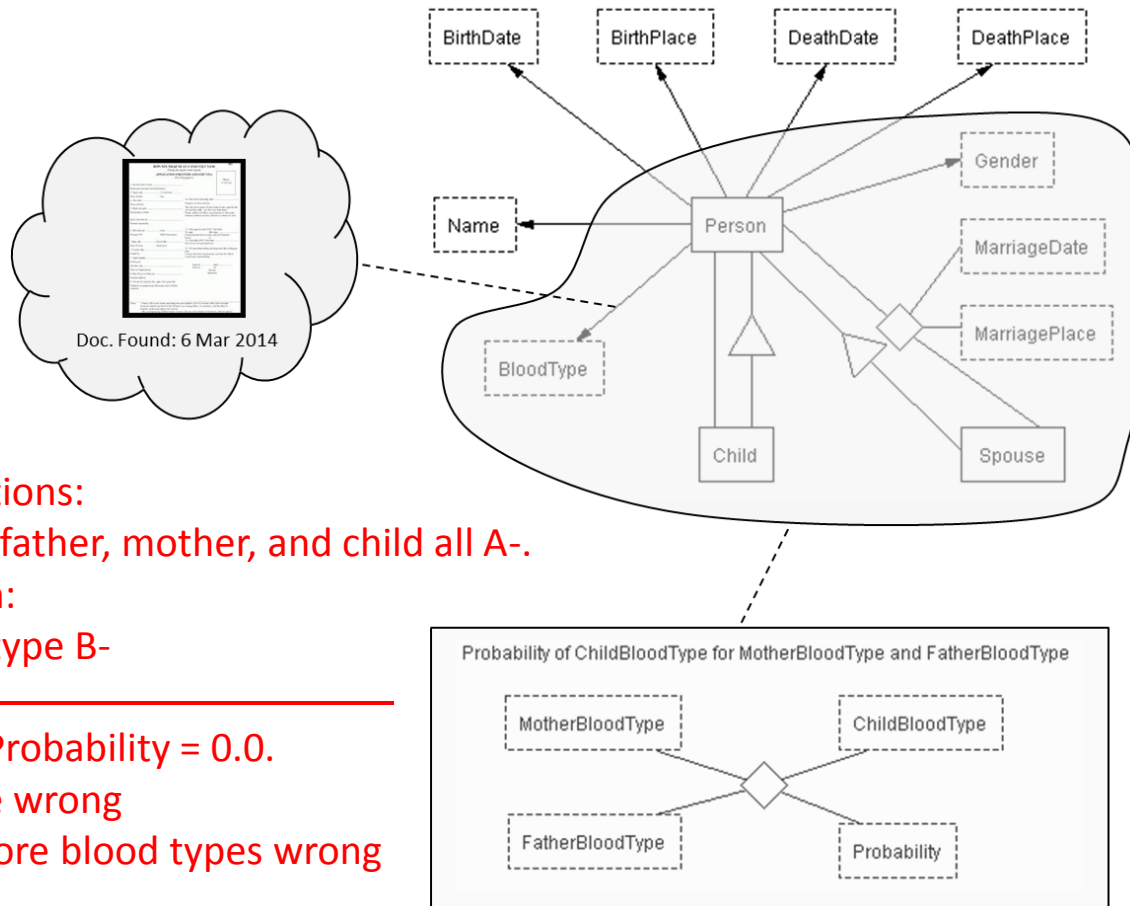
BirthDate

BirthPlace

DeathDate

DeathPlace

Gender

Name

Person

MarriageDate

MarriagePlace

BloodType

Child

Spouse

Doc. Found: 6 Mar 2014

tions:
father, mother, and child all A-.
:
ype B-

Probability = 0.0.
wrong
ore blood types wrong

Probability of ChildBloodType for MotherBloodType and FatherBloodType

MotherBloodType

ChildBloodType

FatherBloodType

Probability